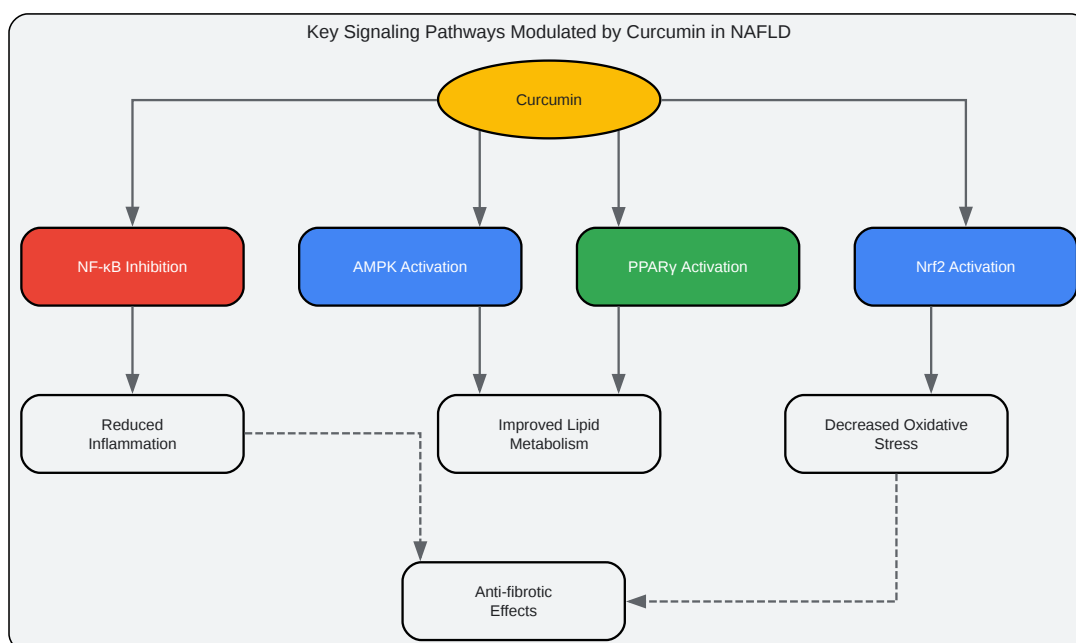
Key Signaling Pathways Modulated by Curcumin in NAFLD

Curcumin

NF-κB Inhibition

AMPK Activation

PPARγ Activation

Nrf2 Activation

Reduced Inflammation

Improved Lipid Metabolism

Decreased Oxidative Stress

Anti-fibrotic Effects